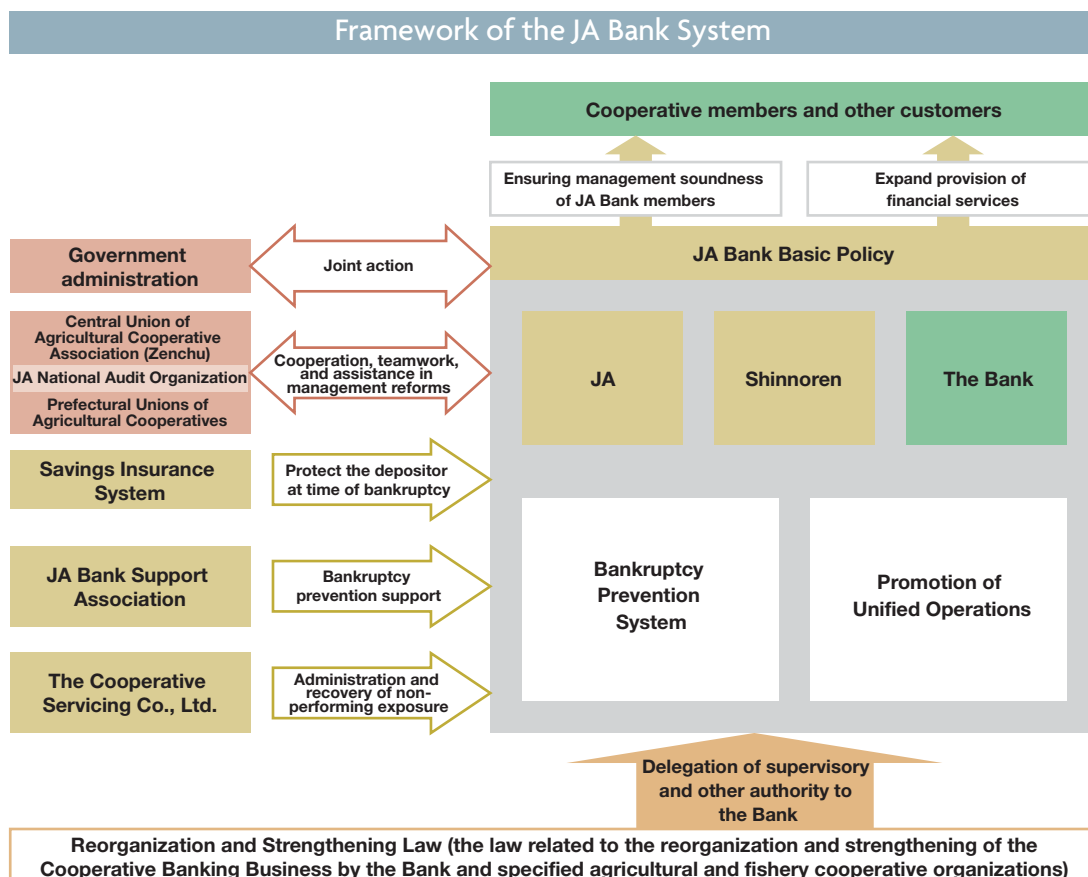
Framework of the JA Bank System

Cooperative members and other customers

Ensuring management soundness of JA Bank members

Expand provision of financial services

JA Bank Basic Policy

Government administration

Joint action

Central Union of Agricultural Cooperative Association (Zenchu)
JA National Audit Organization
Prefectural Unions of Agricultural Cooperatives

Cooperation, teamwork, and assistance in management reforms

JA

Shinnoren

The Bank

Savings Insurance System

Protect the depositor at time of bankruptcy

JA Bank Support Association

Bankruptcy prevention support

Bankruptcy Prevention System

Promotion of Unified Operations

The Cooperative Servicing Co., Ltd.

Administration and recovery of non-performing exposure

Delegation of supervisory and other authority to the Bank

Reorganization and Strengthening Law (the law related to the reorganization and strengthening of the Cooperative Banking Business by the Bank and specified agricultural and fishery cooperative organizations)